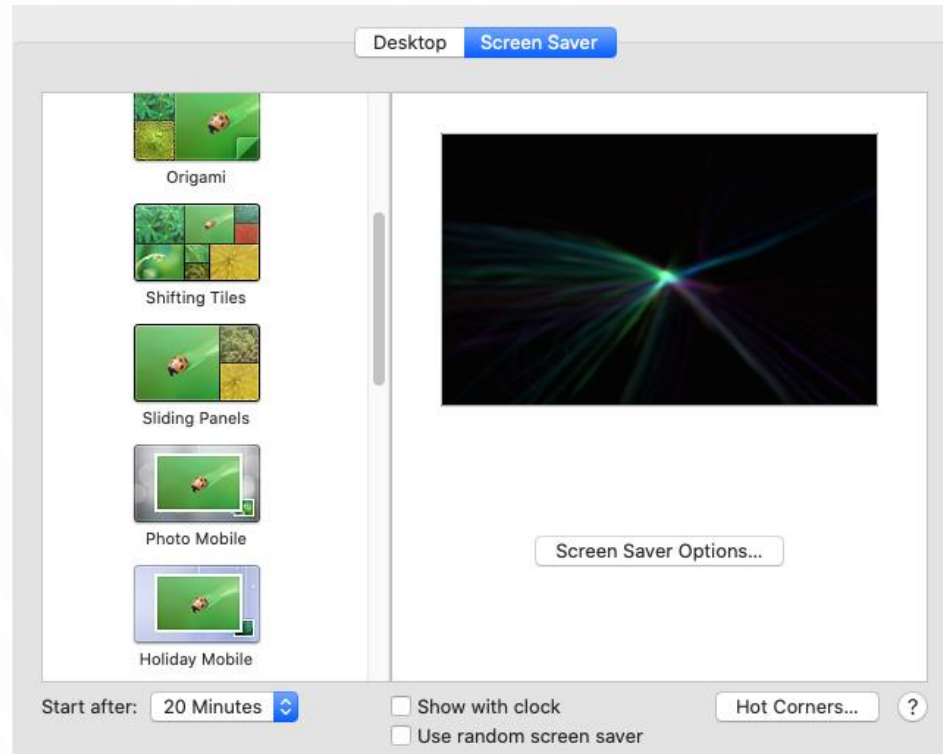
Desktop Screen Saver

Origami

Shifting Tiles

Sliding Panels

Photo Mobile

Holiday Mobile

Screen Saver Options...

Start after: 20 Minutes

Show with clock

Use random screen saver

Hot Corners...

?